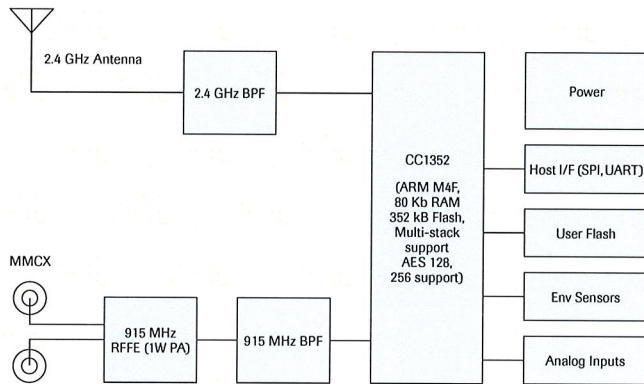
2.4 GHz Antenna

2.4 GHz BPF

CC1352

(ARM M4F, 80 Kb RAM 352 kB Flash, Multi-stack support AES 128, 256 support)

Power

Host I/F (SPI, UART)

User Flash

Env Sensors

Analog Inputs

MMCX

915 MHz RFFE (1W PA)

915 MHz BPF